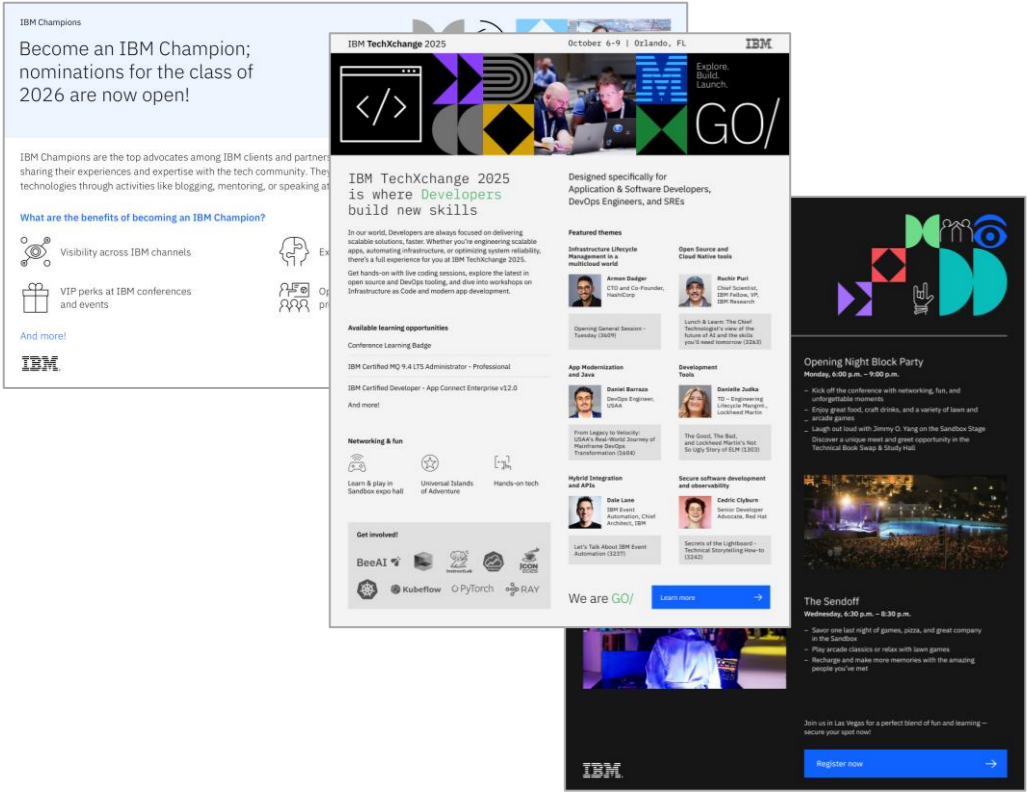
IBM Champions

Become an IBM Champion; nominations for the class of 2026 are now open!

IBM Champions are the top advocates among IBM clients and partners sharing their experiences and expertise with the tech community. They technologies through activities like blogging, mentoring, or speaking at

What are the benefits of becoming an IBM Champion?

Visibility across IBM channels

Ex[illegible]

VIP perks at IBM conferences and events

Op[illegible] pr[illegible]

And more!

IBM

IBM TechXchange 2025

October 6-9 | Orlando, FL

IBM

</>

Explore. Build. Launch.

GO/

IBM TechXchange 2025 is where Developers build new skills

In our world, Developers are always focused on delivering scalable solutions, faster. Whether you're engineering scalable apps, automating infrastructure, or optimizing system reliability, there's a full experience for you at IBM TechXchange 2025.

Get hands-on with live coding sessions, explore the latest in open source and DevOps tooling, and dive into workshops on Infrastructure as Code and modern app development.

Available learning opportunities

Conference Learning Badge

IBM Certified MQ 9.4 LTS Administrator - Professional

IBM Certified Developer - App Connect Enterprise v12.0

And more!

Networking & fun

Learn & play in Sandbox expo hall

Universal Islands of Adventure

Hands-on tech

Get involved!

BeeAI

InstructLab

ICON 2025

Kubeflow

PyTorch

RAY

Designed specifically for Application & Software Developers, DevOps Engineers, and SREs

Featured themes

Infrastructure Lifecycle Management in a multicloud world

Armon Dadgar
CTO and Co-Founder, HashiCorp

Opening General Session - Tuesday (3609)

Open Source and Cloud Native tools

Ruchir Puri
Chief Scientist, IBM Fellow, VP, IBM Research

Lunch & Learn: The Chief Technologist's view of the future of AI and the skills you'll need tomorrow (3263)

App Modernization and Java

Daniel Barraza
DevOps Engineer, USAA

From Legacy to Velocity: USAA's Real-World Journey of Mainframe DevOps Transformation (3684)

Development Tools

Danielle Judka
TD – Engineering Lifecycle Mangmt., Lockheed Martin

The Good, The Bad, and Lockheed Martin's Not So Ugly Story of ELM (3303)

Hybrid Integration and APIs

Dale Lane
IBM Event Automation, Chief Architect, IBM

Let's Talk About IBM Event Automation (3237)

Secure software development and observability

Cedric Clyburn
Senior Developer Advocate, Red Hat

Secrets of the Lightboard - Technical Storytelling How-to (3242)

We are GO/

Learn more

Opening Night Block Party
Monday, 6:00 p.m. – 9:00 p.m.

– Kick off the conference with networking, fun, and unforgettable moments
– Enjoy great food, craft drinks, and a variety of lawn and arcade games
– Laugh out loud with Jimmy O. Yang on the Sandbox Stage
– Discover a unique meet and greet opportunity in the Technical Book Swap & Study Hall

The Sendoff
Wednesday, 6:30 p.m. – 8:30 p.m.

– Savor one last night of games, pizza, and great company in the Sandbox
– Play arcade classics or relax with lawn games
– Recharge and make more memories with the amazing people you've met

Join us in Las Vegas for a perfect blend of fun and learning – secure your spot now!

IBM

Register now